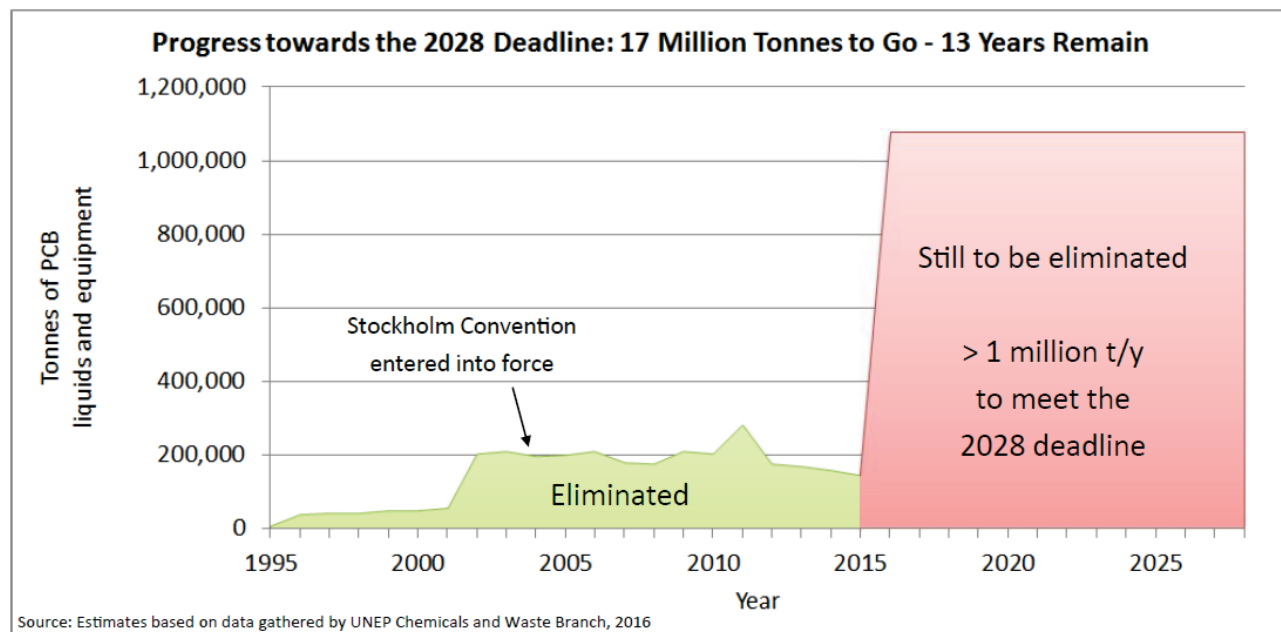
Progress towards the 2028 Deadline: 17 Million Tonnes to Go - 13 Years Remain

Tonnes of PCB liquids and equipment

1,200,000
1,000,000
800,000
600,000
400,000
200,000
0

Stockholm Convention entered into force

Eliminated

Still to be eliminated

> 1 million t/y to meet the 2028 deadline

1995
2000
2005
2010
2015
2020
2025

Year

Source: Estimates based on data gathered by UNEP Chemicals and Waste Branch, 2016